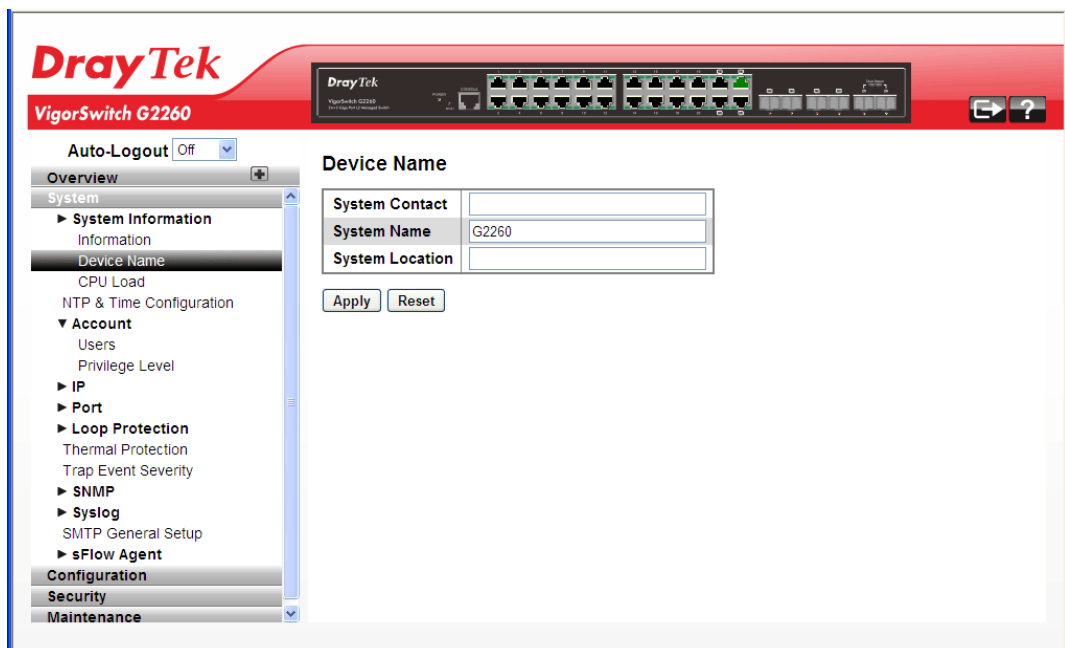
DrayTek
VigorSwitch G2260

DrayTek
VigorSwitch G2260

Auto-Logout Off
Overview
System
► System Information
Information
Device Name
CPU Load
NTP & Time Configuration
▼ Account
Users
Privilege Level
► IP
► Port
► Loop Protection
Thermal Protection
Trap Event Severity
► SNMP
► Syslog
SMTP General Setup
► sFlow Agent
Configuration
Security
Maintenance

Device Name

| System Contact | |
|---|---|
| System Name | G2260 |
| System Location | |

Apply Reset